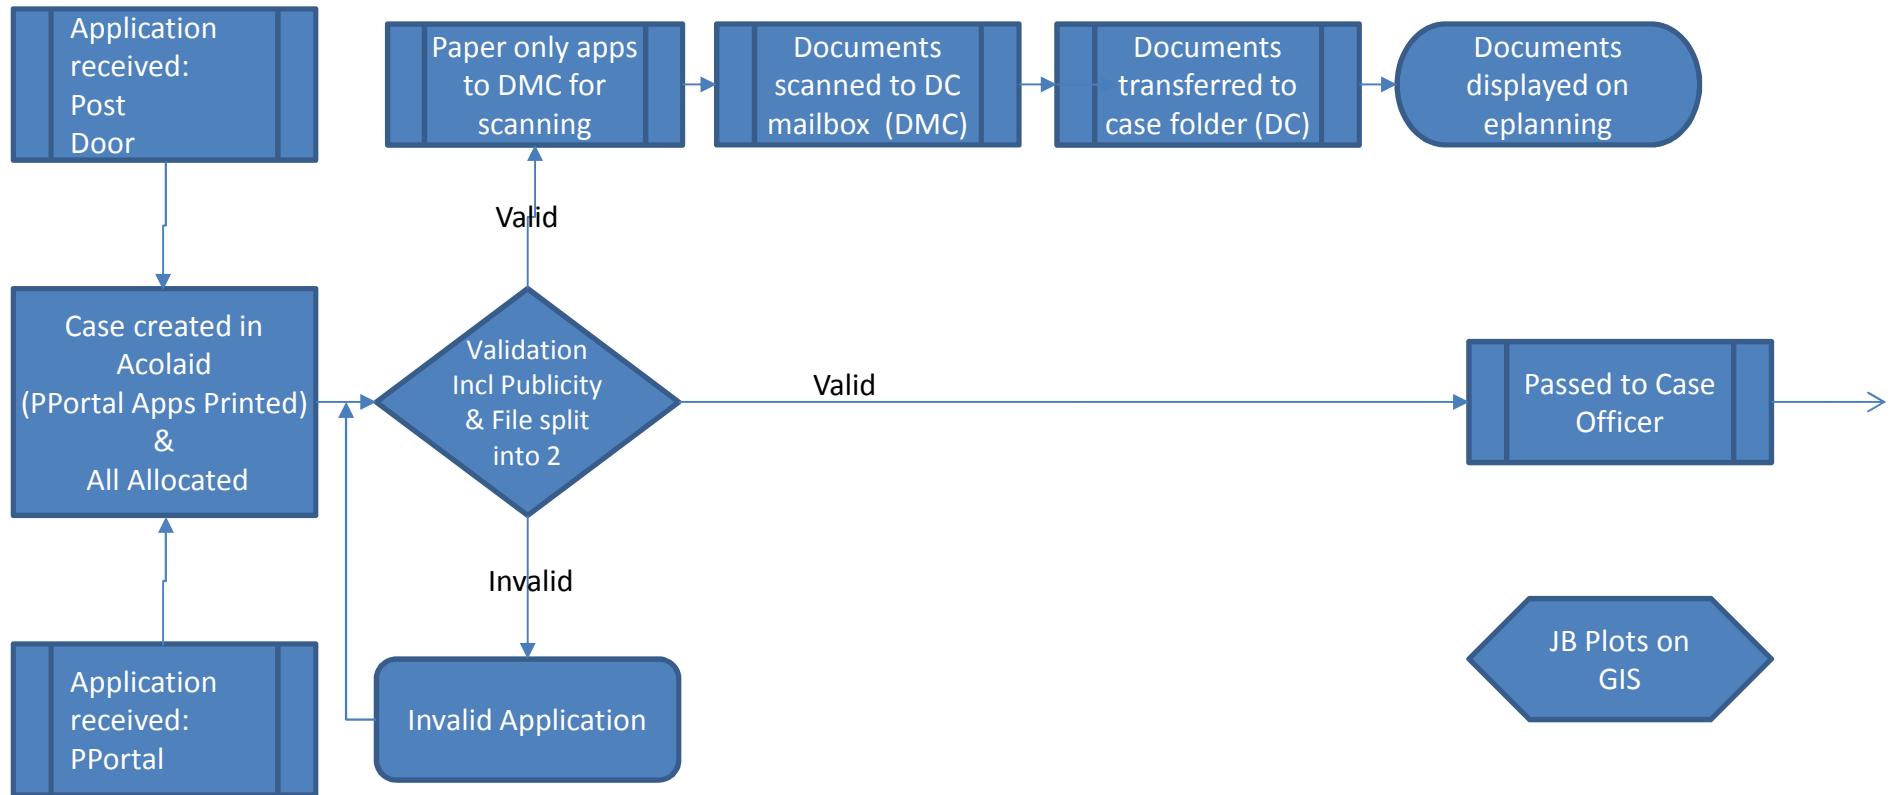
Application received:
Post
Door

Paper only apps to DMC for scanning

Documents scanned to DC mailbox (DMC)

Documents transferred to case folder (DC)

Documents displayed on eplanning

Valid

Case created in Acolaid (PPortal Apps Printed) & All Allocated

Validation Incl Publicity & File split into 2

Valid

Passed to Case Officer

Invalid

JB Plots on GIS

Application received:
PPortal

Invalid Application